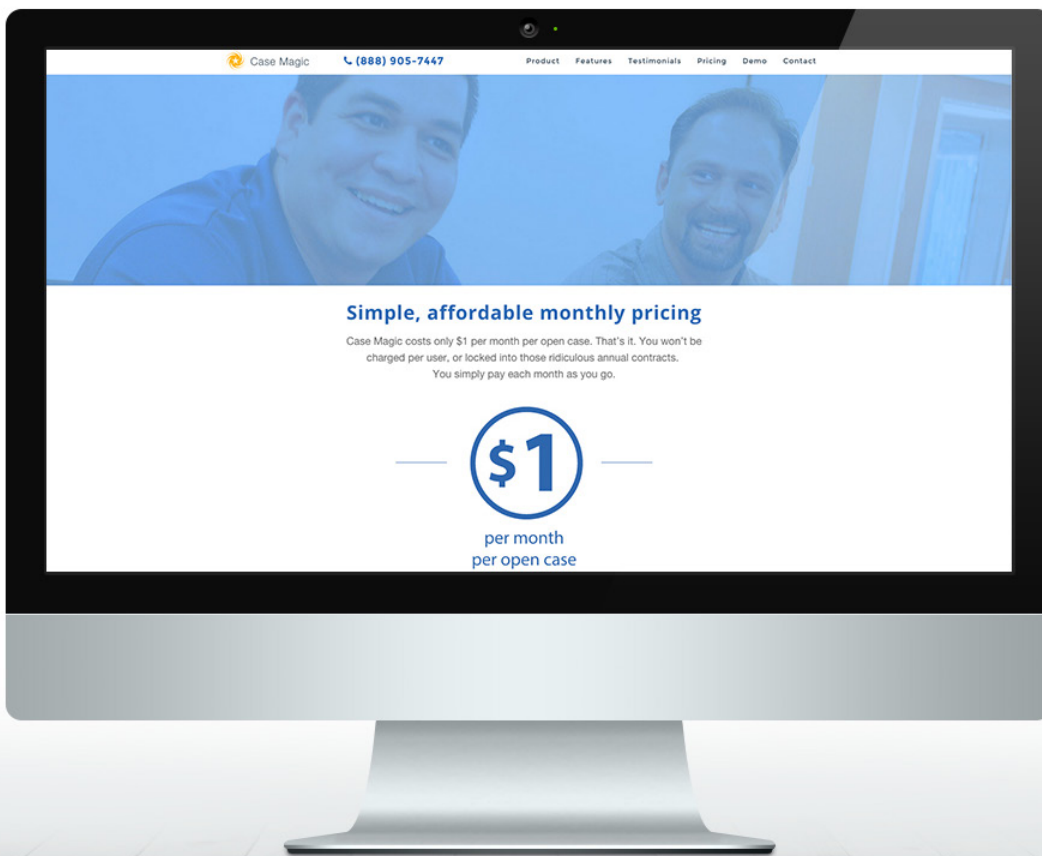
Case Magic (888) 905-7447 Product Features Testimonials Pricing Demo Contact

Simple, affordable monthly pricing

Case Magic costs only $1 per month per open case. That's it. You won't be charged per user, or locked into those ridiculous annual contracts. You simply pay each month as you go.

$1

per month
per open case